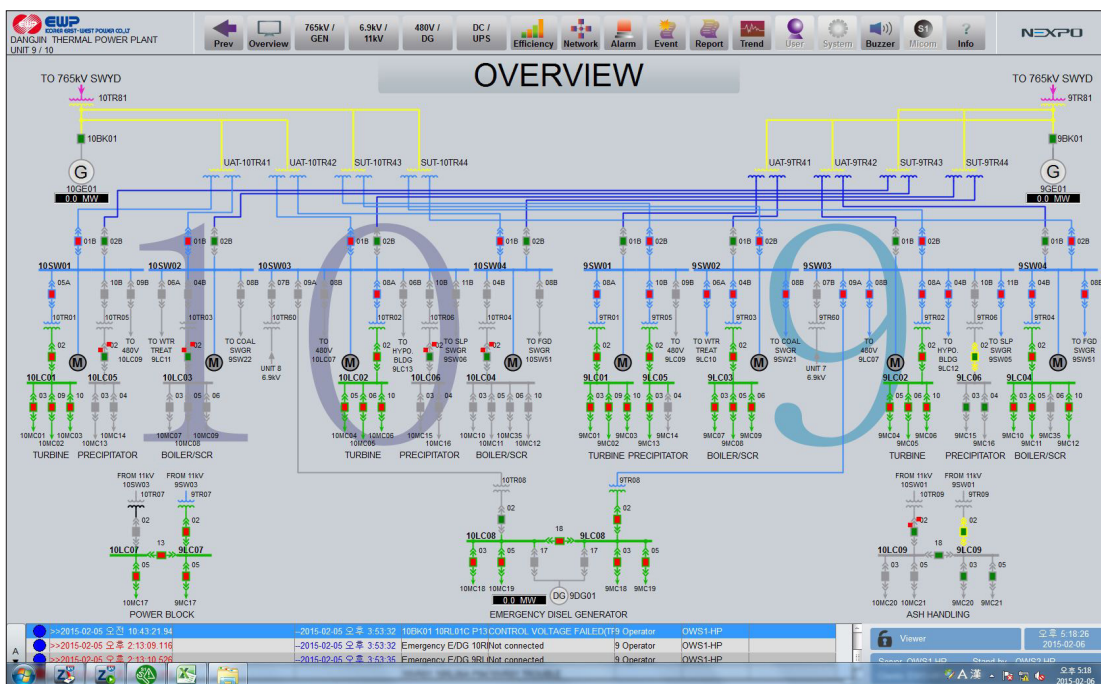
EWP KOREA EAST-WEST POWER CO.,LTD
DANGJIN THERMAL POWER PLANT
UNIT 9 / 10

Prev | Overview | 765kV / GEN | 6.9kV / 11kV | 480V / DG | DC / UPS | Efficiency | Network | Alarm | Event | Report | Trend | User | System | Buzzer | Micom | Info

NEXPO

OVERVIEW

TO 765kV SWYD
10TR81
10BK01
G
10GE01
0.0 MW
UAT-10TR41 UAT-10TR42 SUT-10TR43 SUT-10TR44

TO 765kV SWYD
9TR81
9BK01
G
9GE01
0.0 MW
UAT-9TR41 UAT-9TR42 SUT-9TR43 SUT-9TR44

01B 02B 01B 02B 01B 02B 01B 02B
10SW01 10SW02 10SW03 10SW04
05A 10B 09B 06A 04B 08B 07B 09A 08B 08A 06B 10B 11B 04B 08B
10TR01 10TR05 10TR03 10TR60 10TR02 10TR06 10TR04
TO 480V 10LC09
TO WTR TREAT 9LC11
TO COAL SWGR 9SW22
UNIT 8 6.9kV
TO 480V 10LC07
TO HYPO. BLDG 9LC13
TO SLP SWGR 9SW06
TO FGD SWGR 10SW51
10LC01 10LC05 10LC03 10LC02 10LC06 10LC04
10MC01 10MC02 10MC03 10MC13 10MC14 10MC07 10MC08 10MC09 10MC04 10MC05 10MC06 10MC15 10MC16 10MC10 10MC11 10MC35 10MC12
TURBINE PRECIPITATOR BOILER/SCR TURBINE PRECIPITATOR BOILER/SCR

01B 02B 01B 02B 01B 02B 01B 02B
9SW01 9SW02 9SW03 9SW04
08A 10B 09B 06A 04B 08B 07B 09A 08B 08A 04B 10B 11B 04B 08B
9TR01 9TR05 9TR03 9TR60 9TR02 9TR06 9TR04
TO 480V 9LC09
TO WTR TREAT 9LC10
TO COAL SWGR 9SW21
UNIT 7 6.9kV
TO 480V 9LC07
TO HYPO. BLDG 9LC12
TO SLP SWGR 9SW05
TO FGD SWGR 9SW51
9LC01 9LC05 9LC03 9LC02 9LC06 9LC04
9MC01 9MC02 9MC03 9MC13 9MC14 9MC07 9MC08 9MC09 9MC04 9MC05 9MC06 9MC15 9MC16 9MC10 9MC11 9MC35 9MC12
TURBINE PRECIPITATOR BOILER/SCR TURBINE PRECIPITATOR BOILER/SCR

FROM 11kV 10SW03
10TR07
FROM 11kV 9SW03
9TR07
10LC07 13 9LC07
10MC17 9MC17
POWER BLOCK

10TR08 9TR08
10LC08 18 9LC08
17 17
10MC18 10MC19 9MC18 9MC19
DG 9DG01
0.0 MW
EMERGENCY DISEL GENERATOR

FROM 11kV 10SW01
10TR09
FROM 11kV 9SW01
9TR09
10LC09 18 9LC09
10MC20 10MC21 9MC20 9MC21
ASH HANDLING

>>2015-02-05 오전 10:43:21.94 | --2015-02-05 오후 3:53:32 | 10BK01 10RL01C P13 CONTROL VOLTAGE FAILED(TF | 9 Operator | OWS1-HP
>>2015-02-05 오후 2:13:09.116 | --2015-02-05 오후 3:53:32 | Emergency E/DG 10RI Not connected | 9 Operator | OWS1-HP
>>2015-02-05 오후 2:13:10.526 | --2015-02-05 오후 3:53:35 | Emergency E/DG 9RI Not connected | 9 Operator | OWS1-HP

Viewer
오후 5:18:26
2015-02-06
오후 5:18
2015-02-06